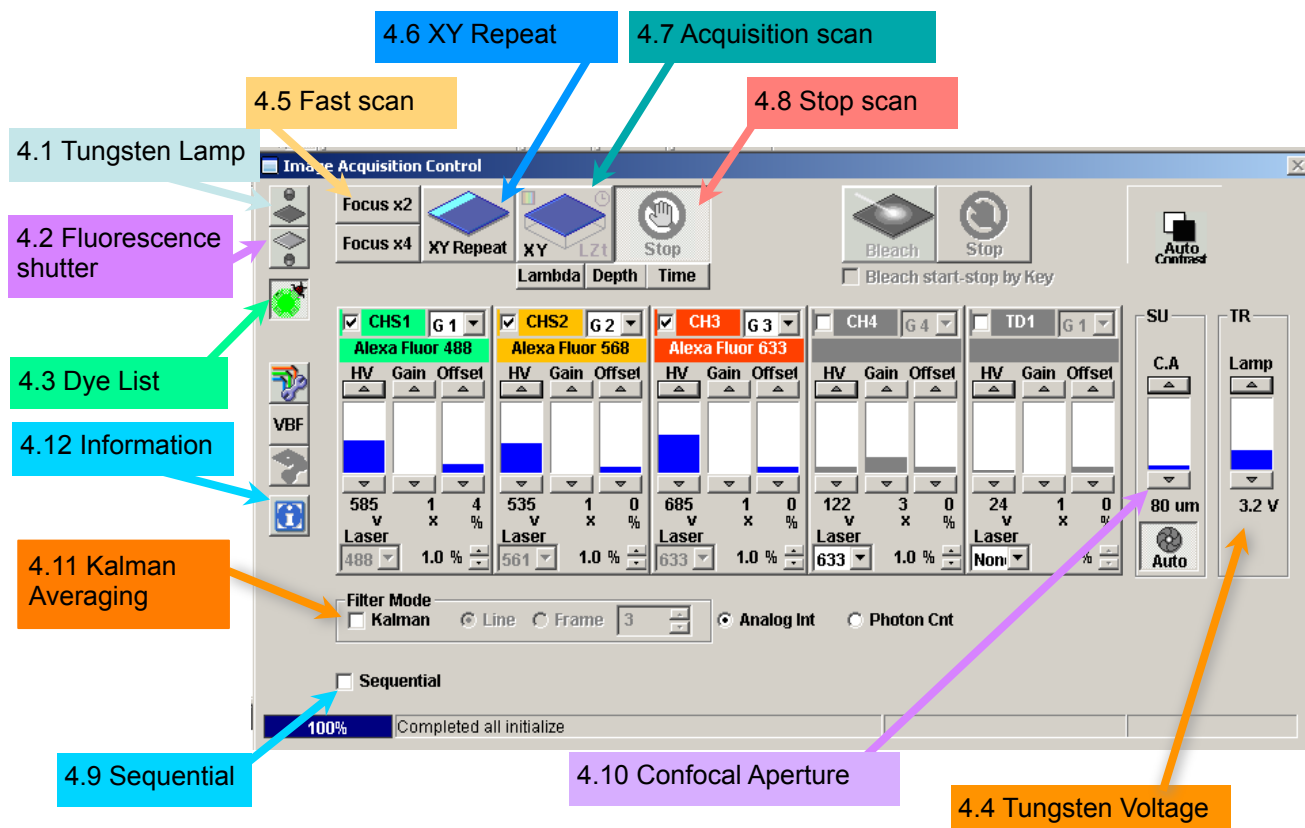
4.6 XY Repeat

4.7 Acquisition scan

4.5 Fast scan

4.8 Stop scan

4.1 Tungsten Lamp

Image Acquisition Control

4.2 Fluorescence shutter

Focus x2

Focus x4

XY Repeat

XY

LZt

Stop

Lambda Depth Time

Bleach

Stop

Bleach start-stop by Key

Auto Contrast

4.3 Dye List

VBF

4.12 Information

| CHS1 | G 1 | CHS2 | G 2 | CH3 | G 3 | CH4 | G 4 | TD1 | G 1 |
|---|---|---|---|---|---|---|---|---|---|
| Alexa Fluor 488 | | Alexa Fluor 568 | | Alexa Fluor 633 | | | | | |

HV Gain Offset HV Gain Offset HV Gain Offset HV Gain Offset HV Gain Offset

585 v 1 x 4 % 535 v 1 x 0 % 685 v 1 x 0 % 122 v 3 x 0 % 24 v 1 x 0 %

Laser 488 1.0 % Laser 561 1.0 % Laser 633 1.0 % Laser 633 1.0 % Laser None %

SU

C.A

80 um

Auto

TR

Lamp

3.2 V

4.11 Kalman Averaging

Filter Mode

Kalman Line Frame 3 Analog Int Photon Cnt

Sequential

100% Completed all initialize

4.9 Sequential

4.10 Confocal Aperture

4.4 Tungsten Voltage